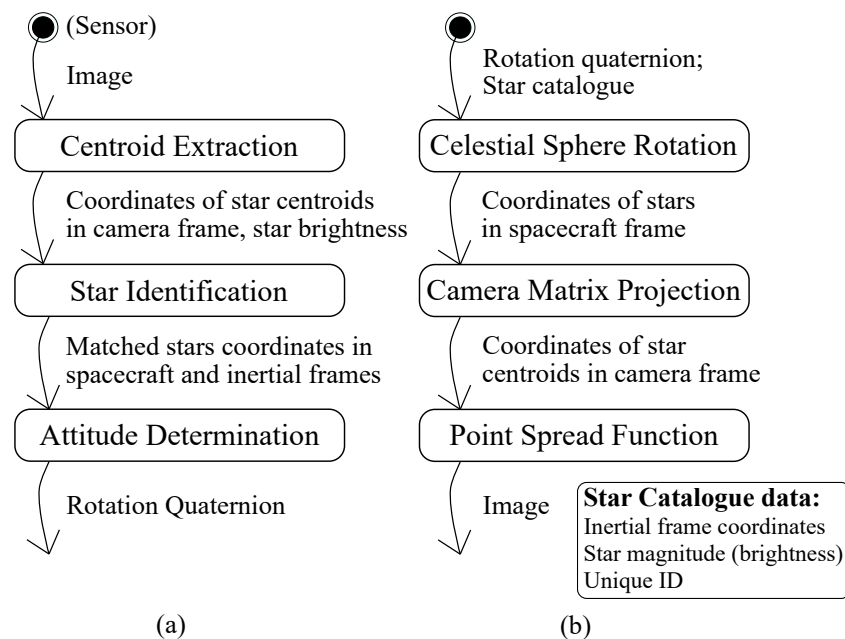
(Sensor)

Image

Centroid Extraction

Coordinates of star centroids in camera frame, star brightness

Star Identification

Matched stars coordinates in spacecraft and inertial frames

Attitude Determination

Rotation Quaternion

(a)

Rotation quaternion; Star catalogue

Celestial Sphere Rotation

Coordinates of stars in spacecraft frame

Camera Matrix Projection

Coordinates of star centroids in camera frame

Point Spread Function

Image

**Star Catalogue data:**
Inertial frame coordinates
Star magnitude (brightness)
Unique ID

(b)